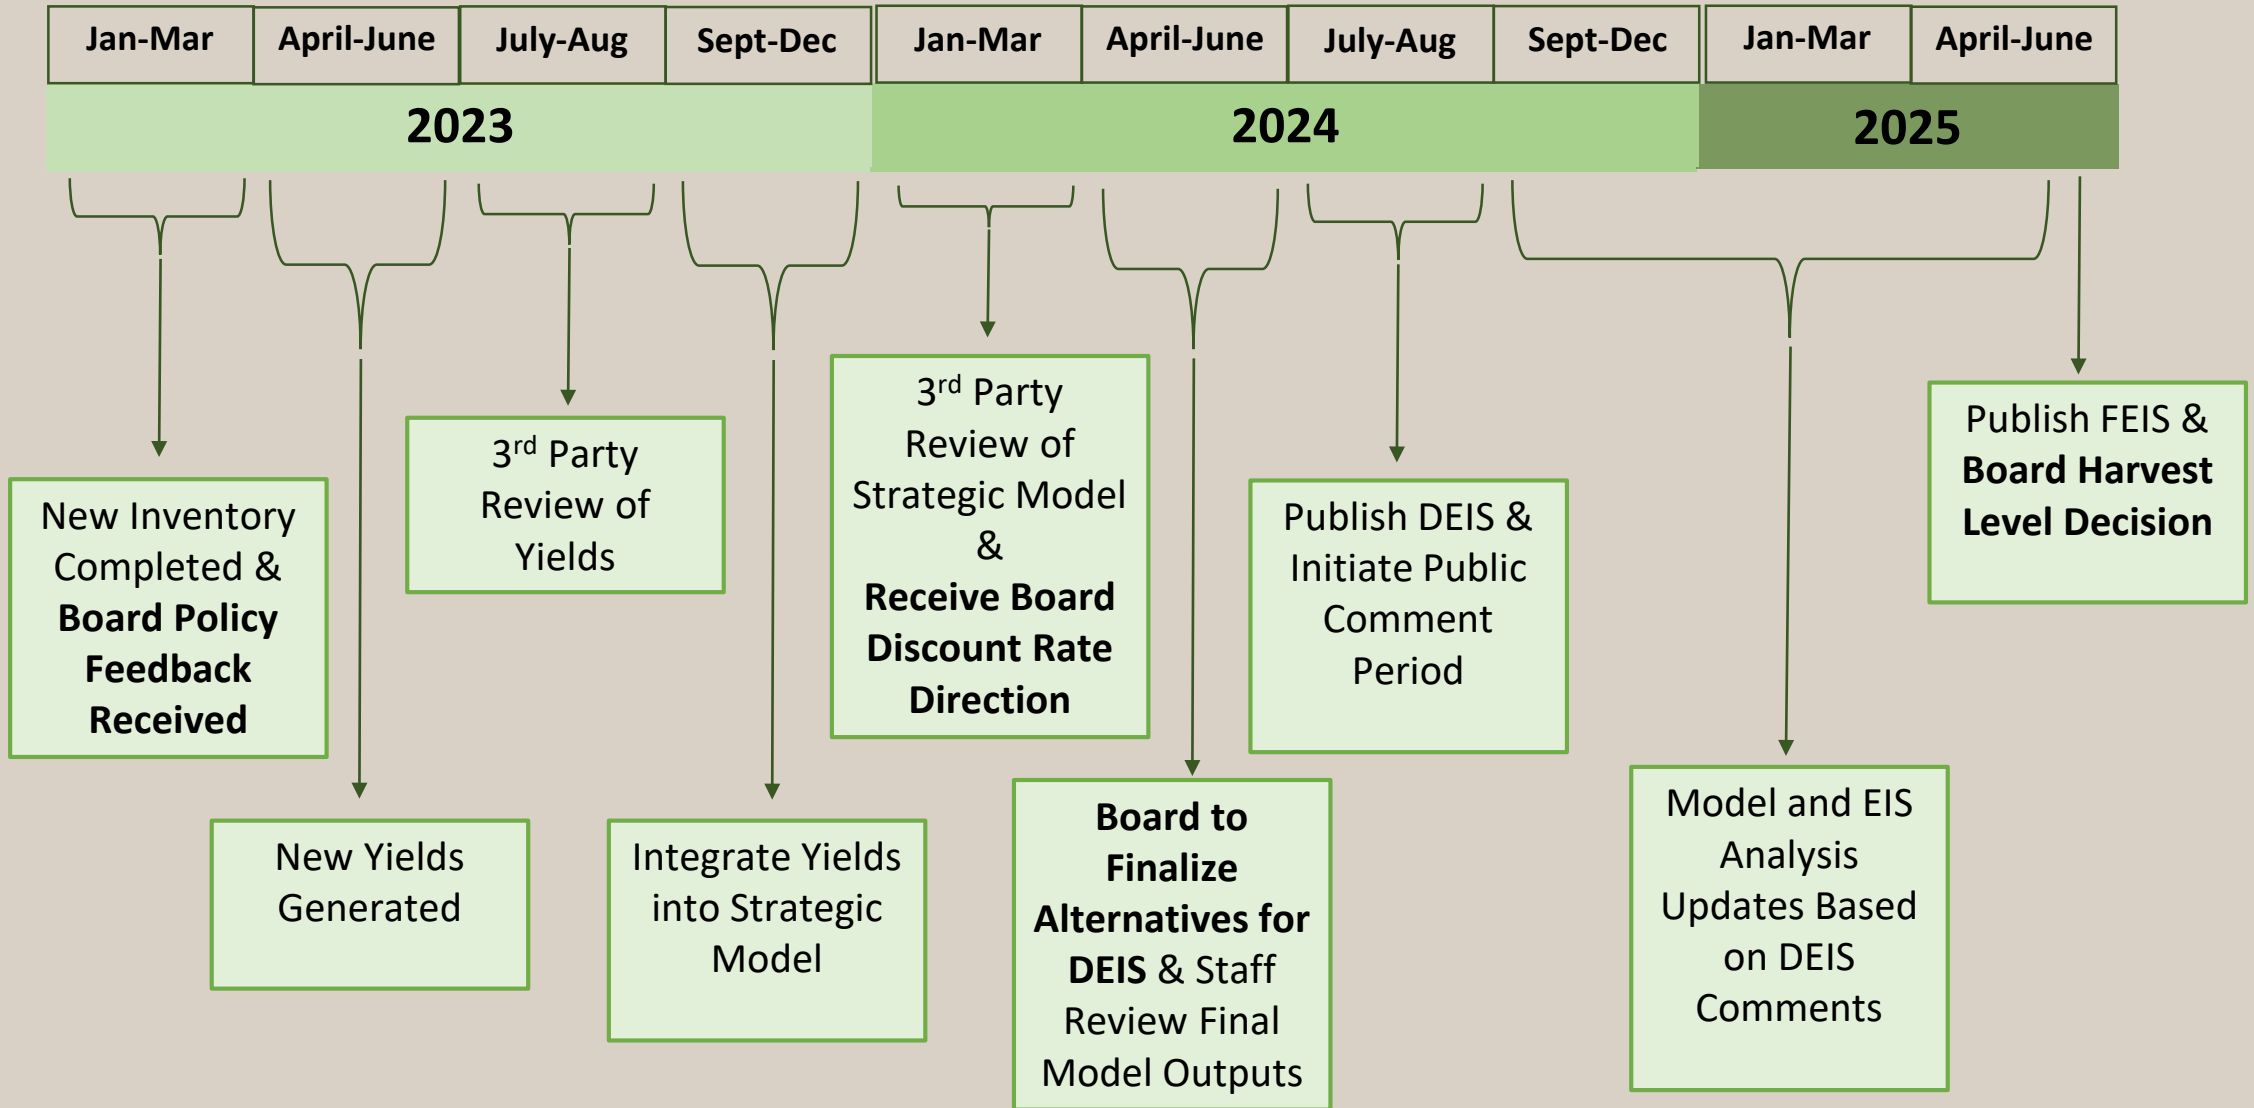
| Jan-Mar | April-June | July-Aug | Sept-Dec | Jan-Mar | April-June | July-Aug | Sept-Dec | Jan-Mar | April-June |
|---|---|---|---|---|---|---|---|---|---|

2023

2024

2025

New Inventory Completed & Board Policy Feedback Received

New Yields Generated

3$^{rd}$ Party Review of Yields

Integrate Yields into Strategic Model

3$^{rd}$ Party Review of Strategic Model & Receive Board Discount Rate Direction

Board to Finalize Alternatives for DEIS & Staff Review Final Model Outputs

Publish DEIS & Initiate Public Comment Period

Model and EIS Analysis Updates Based on DEIS Comments

Publish FEIS & Board Harvest Level Decision